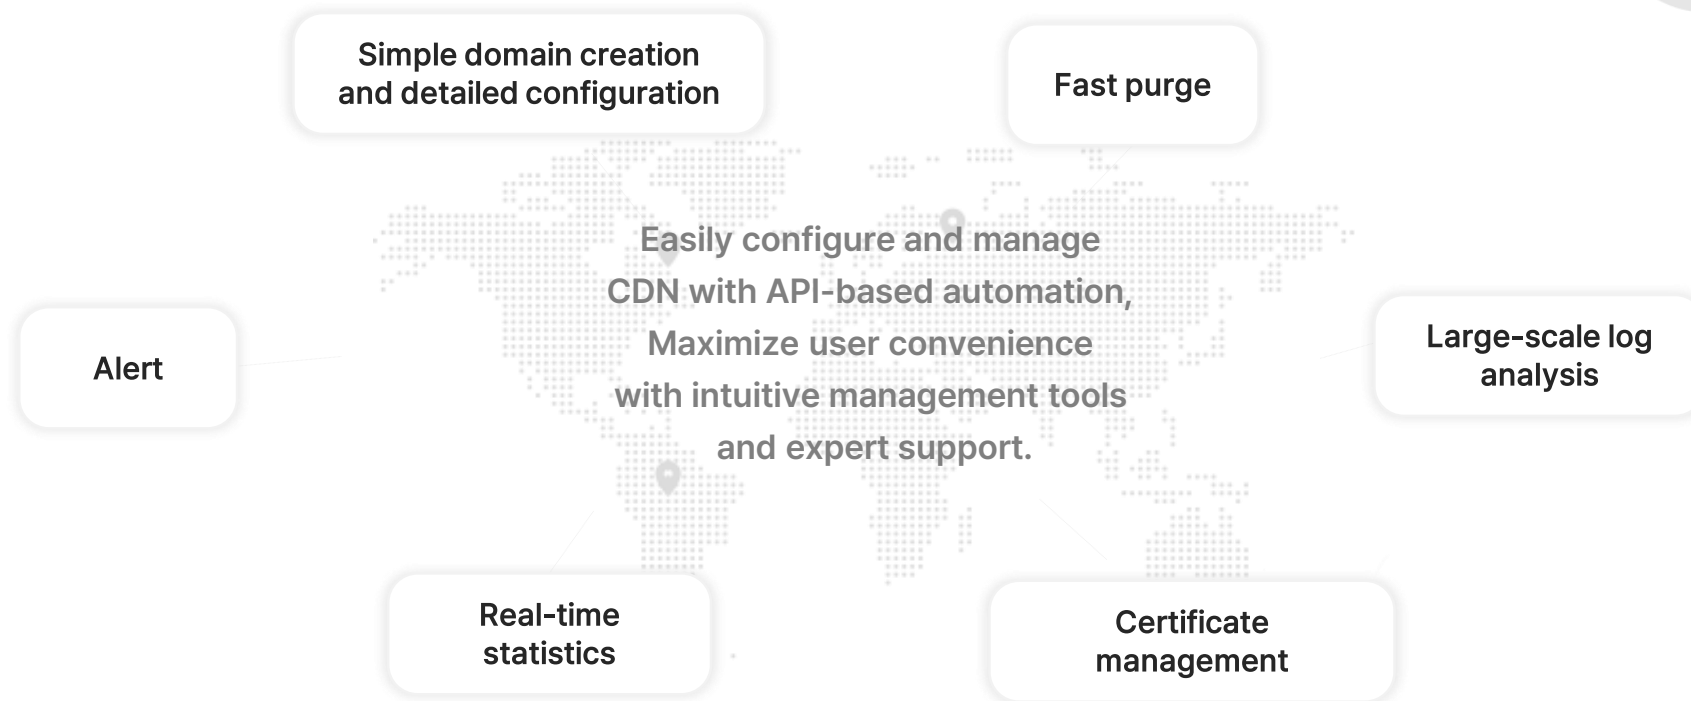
Simple domain creation and detailed configuration

Fast purge

Easily configure and manage CDN with API-based automation, Maximize user convenience with intuitive management tools and expert support.

Alert

Large-scale log analysis

Real-time statistics

Certificate management